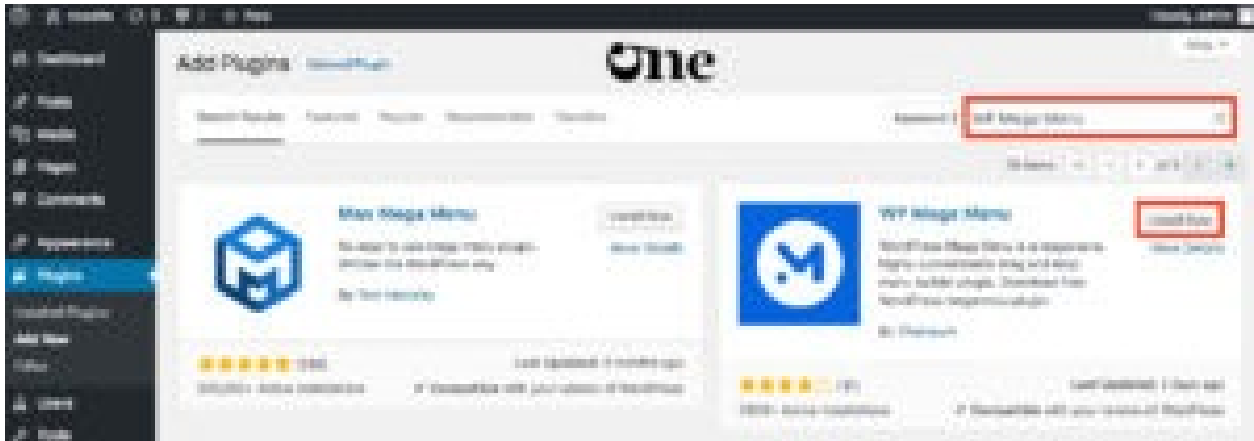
Dashboard
Posts
Media
Pages
Comments
Appearance
Plugins
Installed Plugins
Add New
Users
Tools

Add Plugins Upload Plugin

One

Search Results Featured Popular Recommended Favorites

Keyword WP Mega Menu

Max Mega Menu
Install Now
More Details
By Tom Hemsley
Last Updated: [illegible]

WP Mega Menu
Install Now
More Details
WordPress Mega Menu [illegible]
By Themeum
Last Updated: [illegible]
Compatible with your version of WordPress